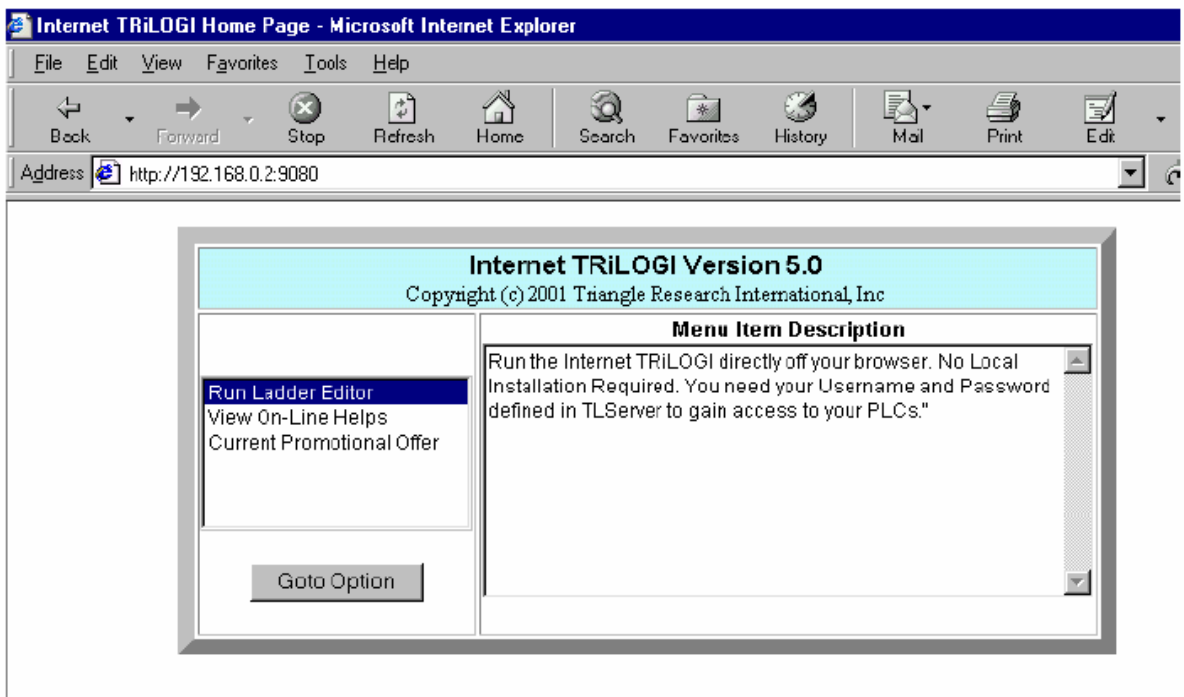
Internet TRiLOGI Home Page - Microsoft Internet Explorer

File Edit View Favorites Tools Help

Back Forward Stop Refresh Home Search Favorites History Mail Print Edit

Address http://192.168.0.2:9080

Internet TRiLOGI Version 5.0
Copyright (c) 2001 Triangle Research International, Inc

Run Ladder Editor
View On-Line Helps
Current Promotional Offer

Goto Option

Menu Item Description

Run the Internet TRiLOGI directly off your browser. No Local Installation Required. You need your Username and Password defined in TLServer to gain access to your PLCs."